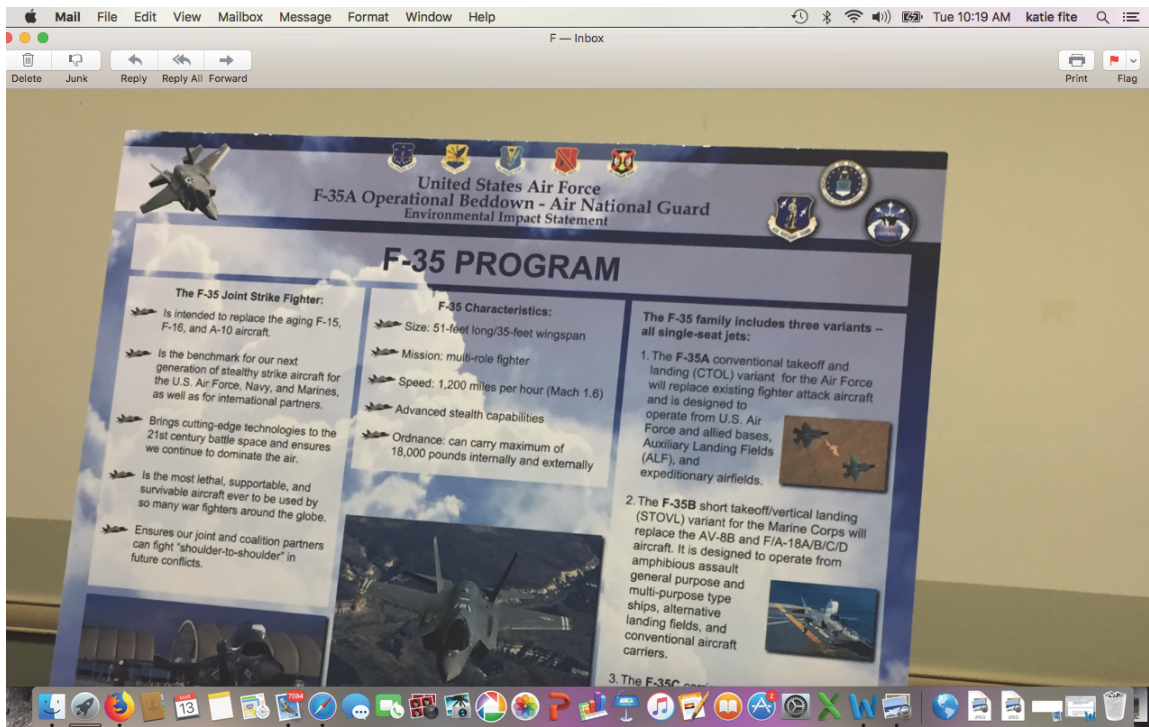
Mail File Edit View Mailbox Message Format Window Help

Tue 10:19 AM katie fite

F — Inbox

Delete Junk Reply Reply All Forward

Print Flag

United States Air Force
F-35A Operational Beddown - Air National Guard
Environmental Impact Statement

F-35 PROGRAM

The F-35 Joint Strike Fighter:

Is intended to replace the aging F-15, F-16, and A-10 aircraft.

Is the benchmark for our next generation of stealthy strike aircraft for the U.S. Air Force, Navy, and Marines, as well as for international partners.

Brings cutting-edge technologies to the 21st century battle space and ensures we continue to dominate the air.

Is the most lethal, supportable, and survivable aircraft ever to be used by so many war fighters around the globe.

Ensures our joint and coalition partners can fight "shoulder-to-shoulder" in future conflicts.

F-35 Characteristics:

Size: 51-feet long/35-feet wingspan

Mission: multi-role fighter

Speed: 1,200 miles per hour (Mach 1.6)

Advanced stealth capabilities

Ordnance: can carry maximum of 18,000 pounds internally and externally

The F-35 family includes three variants – all single-seat jets:

1. The F-35A conventional takeoff and landing (CTOL) variant for the Air Force will replace existing fighter attack aircraft and is designed to operate from U.S. Air Force and allied bases, Auxiliary Landing Fields (ALF), and expeditionary airfields.

2. The F-35B short takeoff/vertical landing (STOVL) variant for the Marine Corps will replace the AV-8B and F/A-18A/B/C/D aircraft. It is designed to operate from amphibious assault general purpose and multi-purpose type ships, alternative landing fields, and conventional aircraft carriers.

3. The F-35C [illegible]

13